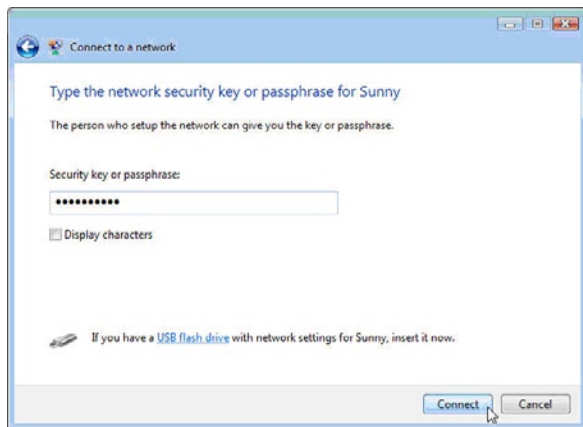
Connect to a network

Type the network security key or passphrase for Sunny

The person who setup the network can give you the key or passphrase.

Security key or passphrase:

•••••••••••

Display characters

If you have a USB flash drive with network settings for Sunny, insert it now.

Connect

Cancel